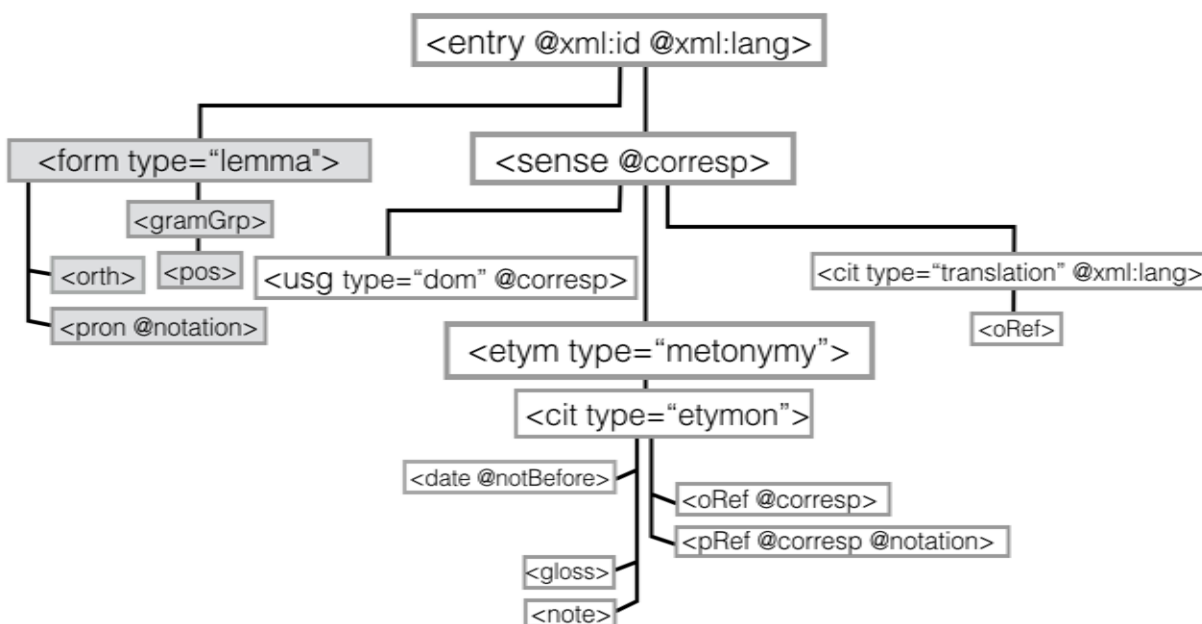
<entry @xml:id @xml:lang>

<form type="lemma">

<gramGrp>

<orth>

<pos>

<pron @notation>

<sense @corresp>

<usg type="dom" @corresp>

<cit type="translation" @xml:lang>

<oRef>

<etym type="metonymy">

<cit type="etymon">

<date @notBefore>

<oRef @corresp>

<pRef @corresp @notation>

<gloss>

<note>